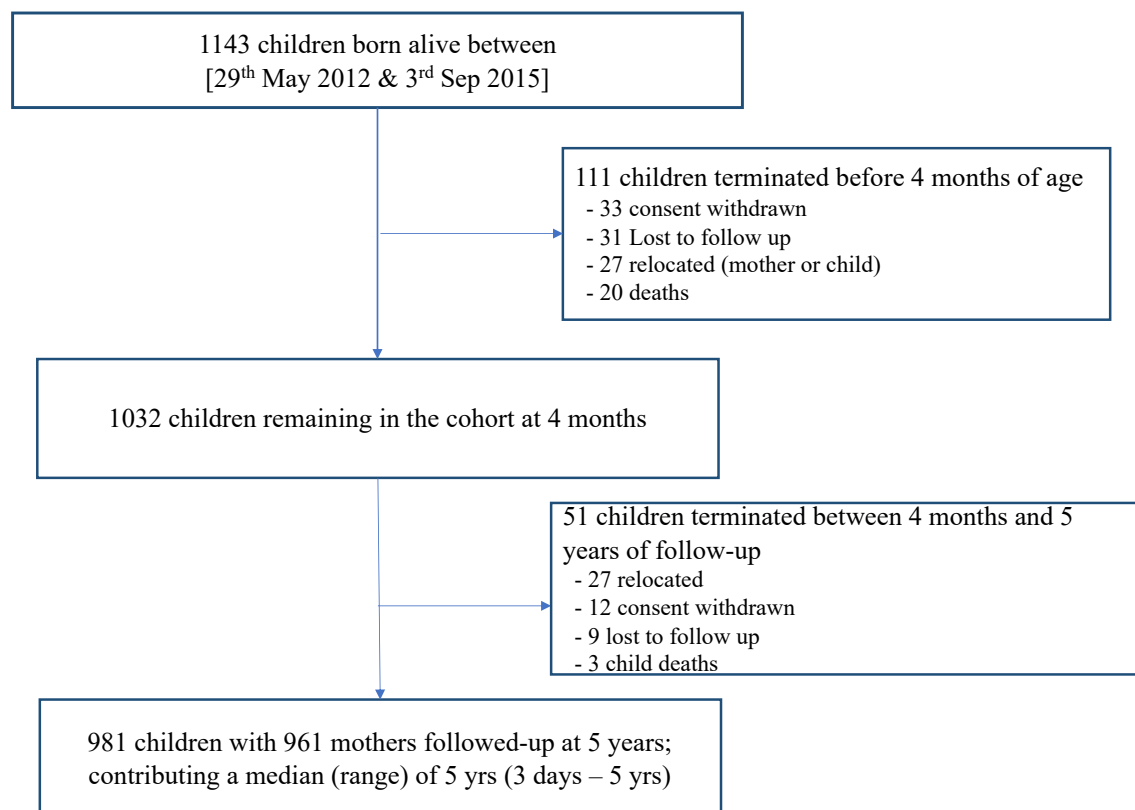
1143 children born alive between
[29$^{th}$ May 2012 & 3$^{rd}$ Sep 2015]

111 children terminated before 4 months of age
- 33 consent withdrawn
- 31 Lost to follow up
- 27 relocated (mother or child)
- 20 deaths

1032 children remaining in the cohort at 4 months

51 children terminated between 4 months and 5 years of follow-up
- 27 relocated
- 12 consent withdrawn
- 9 lost to follow up
- 3 child deaths

981 children with 961 mothers followed-up at 5 years; contributing a median (range) of 5 yrs (3 days – 5 yrs)